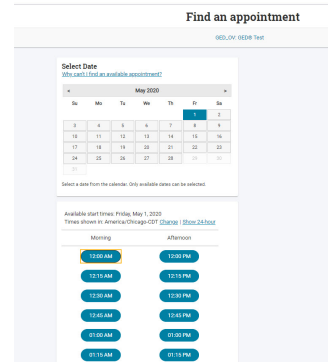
Find an appointment

GED_OV: GED® Test

Select Date
Why can't I find an available appointment?

| « | May 2020 | | | | | » |
|---|---|---|---|---|---|---|
| Su | Mo | Tu | We | Th | Fr | Sa |
| | | | | | 1 | 2 |
| 3 | 4 | 5 | 6 | 7 | 8 | 9 |
| 10 | 11 | 12 | 13 | 14 | 15 | 16 |
| 17 | 18 | 19 | 20 | 21 | 22 | 23 |
| 24 | 25 | 26 | 27 | 28 | 29 | 30 |
| 31 | | | | | | |

Select a date from the calendar. Only available dates can be selected.

Available start times: Friday, May 1, 2020
Times shown in: America/Chicago-CDT Change | Show 24 hour

| Morning | Afternoon |
|---|---|
| 12:00 AM | 12:00 PM |
| 12:15 AM | 12:15 PM |
| 12:30 AM | 12:30 PM |
| 12:45 AM | 12:45 PM |
| 01:00 AM | 01:00 PM |
| 01:15 AM | 01:15 PM |